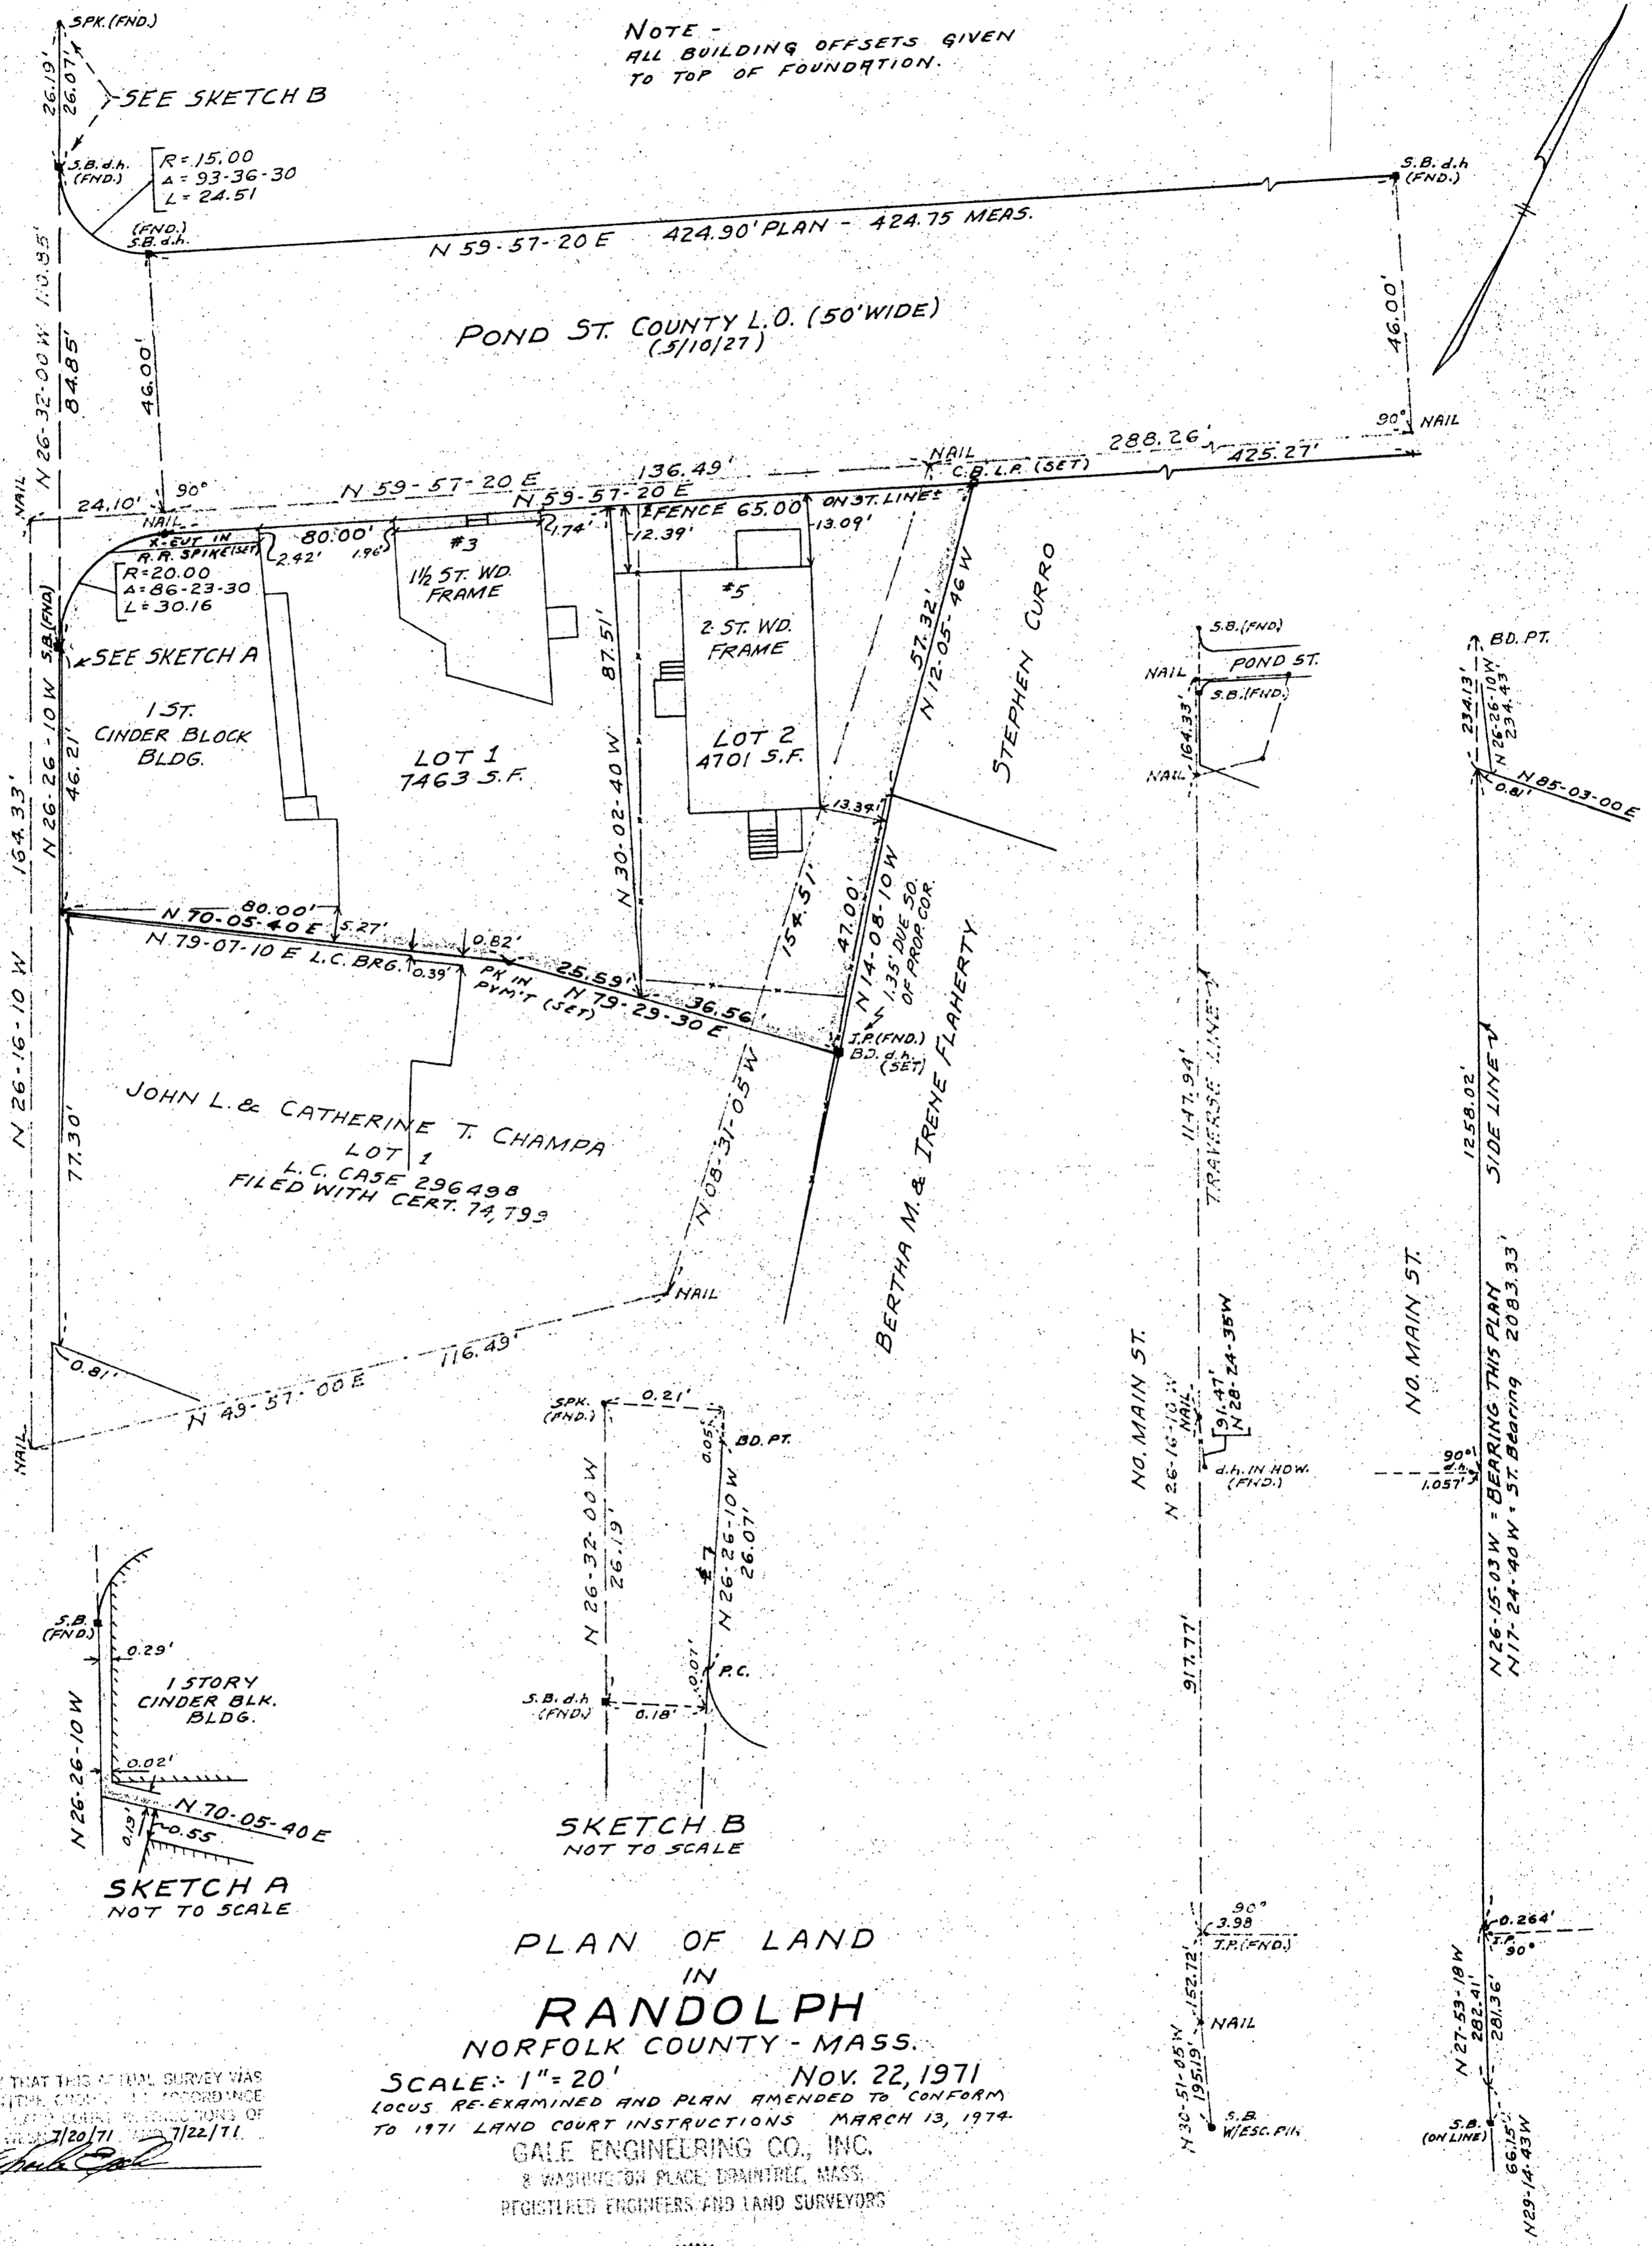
NOTE -
ALL BUILDING OFFSETS GIVEN TO TOP OF FOUNDATION.

SPK. (FND.)
26.19'
26.07'
SEE SKETCH B
S.B.d.h. (FND.)
R = 15.00
Δ = 93-36-30
L = 24.51
(FND.) S.B.d.h.
N 59-57-20 E
424.90' PLAN - 424.75 MEAS.
S.B. d.h (FND.)
N 26-32-00 W 110.85'
84.85'
46.00'
POND ST. COUNTY L.O. (50' WIDE) (5/10/27)
46.00'
90°
NAIL
NAIL
24.10'
90°
N 59-57-20 E
136.49'
N 59-57-20 E
NAIL
C.B. L.P. (SET)
288.26'
425.27'
NAIL
X CUT IN R.R. SPIKE (SET)
80.00'
2.42'
1.96'
1.74'
FENCE 65.00
ON ST. LINES
12.39'
13.09'
R = 20.00
Δ = 86-23-30
L = 30.16
#3
1½ ST. WD. FRAME
#5
2-ST. WD. FRAME
S.B. (FND)
SEE SKETCH A
1 ST. CINDER BLOCK BLDG.
46.21'
N 26-26-10 W
LOT 1
7463 S.F.
87.51'
N 30-02-40 W
LOT 2
4701 S.F.
57.32'
N 12-05-46 W
STEPHEN CURRO
13.39'
164.33'
N 26-16-10 W
80.00'
N 70-05-40 E
5.27'
0.82'
N 79-07-10 E L.C. BRG.
0.39'
PK IN PVM'T (SET)
25.59'
N 79-29-30 E
36.56'
154.51'
47.00'
N 14-08-10 W
1.35' DUE SO. OF PROP. COR.
I.P. (FND.)
BD. d.h. (SET)
BERTHA M. & IRENE FLAHERTY
N 08-31-05 W
77.30'
JOHN L. & CATHERINE T. CHAMPA
LOT 1
L.C. CASE 296498
FILED WITH CERT. 74,799
NAIL
0.81'
N 49-57-00 E
116.49'
NAIL

S.B. (FND)
NAIL
POND ST.
S.B. (FND.)
164.33'
NAIL
1147.94'
TRAVERSE LINE
NO. MAIN ST.
N 26-16-10 W
NAIL
91.47'
N 28-24-35 W
d.h. IN HOW. (FND.)
917.77'
90°
3.98
I.P. (FND.)
152.72'
N 30-51-05 W
195.19'
NAIL
S.B. W/ESC. PIN

BD. PT.
234.13'
N 26-26-10 W
234.43'
N 85-03-00 E
0.81'
1258.02'
SIDE LINE
NO. MAIN ST.
90°
d.h.
1.057'
N 26-15-03 W = BEARING THIS PLAN
N 17-24-40 W = ST. Bearing 2083.33'
0.264'
I.P.
90°
N 27-53-18 W
282.41'
281.36'
S.B. (ON LINE)
66.15'
N 29-14.43 W

S.B. (FND.)
0.29'
1 STORY CINDER BLK. BLDG.
0.02'
N 26-26-10 W
0.19'
0.55
N 70-05-40 E
SKETCH A
NOT TO SCALE

SPK. (FND.)
0.21'
0.05'
BD. PT.
N 26-32-00 W
26.19'
N 26-26-10 W
26.07'
0.01'
P.C.
S.B. d.h (FND.)
0.18'
SKETCH B
NOT TO SCALE

PLAN OF LAND
IN
RANDOLPH
NORFOLK COUNTY - MASS.
SCALE: 1" = 20'
NOV. 22, 1971
LOCUS RE-EXAMINED AND PLAN AMENDED TO CONFORM TO 1971 LAND COURT INSTRUCTIONS MARCH 13, 1974.
GALE ENGINEERING CO., INC.
8 WASHINGTON PLACE, BRAINTREE, MASS.
REGISTERED ENGINEERS AND LAND SURVEYORS

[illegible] THAT THIS ACTUAL SURVEY WAS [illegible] IN ACCORDANCE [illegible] LAND COURT INSTRUCTIONS OF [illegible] 7/20/71 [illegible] 7/22/71.
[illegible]